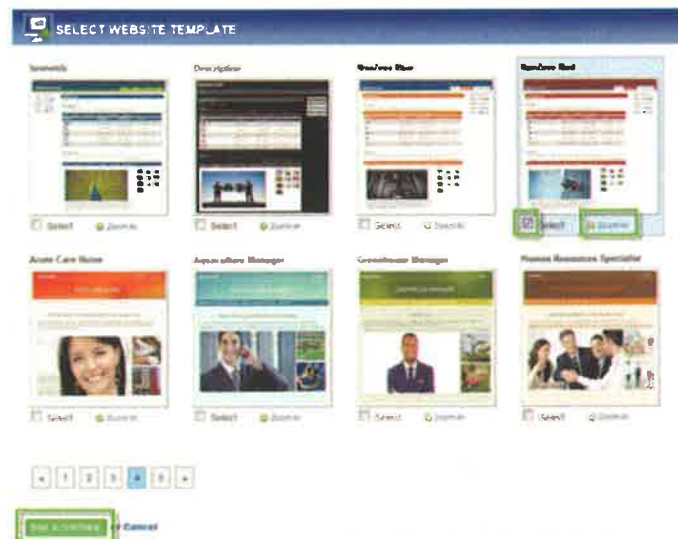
SELECT WEBSITE TEMPLATE

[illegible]

Select Zoom in

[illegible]

Select Zoom in

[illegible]

Select Zoom in

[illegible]

Select Zoom in

Acute Care Nurse

Select Zoom in

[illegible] Manager

Select Zoom in

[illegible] Manager

Select Zoom in

Human Resources Specialist

Select Zoom in

« 1 2 3 4 5 »

Save & Continue or Cancel